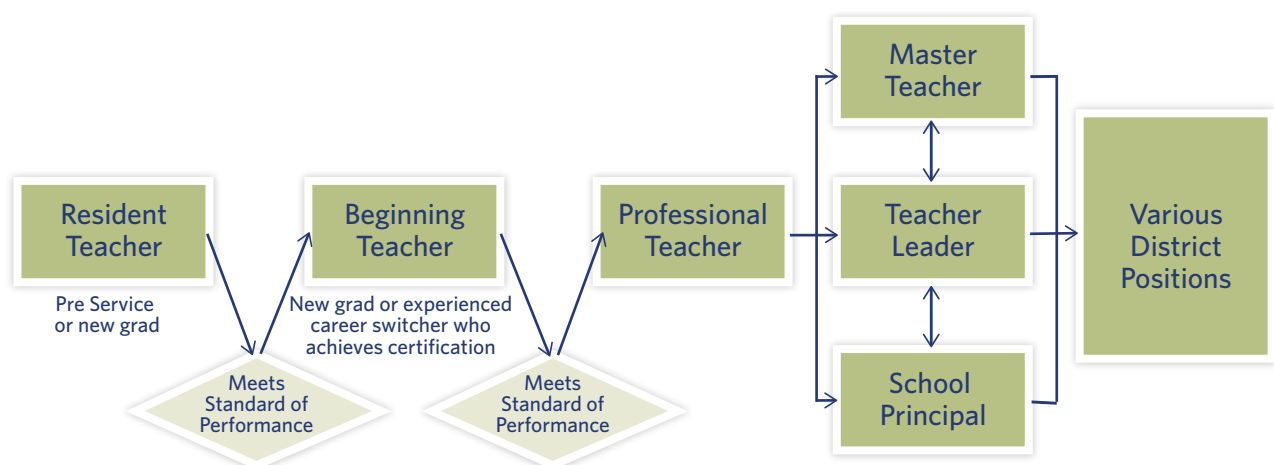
Resident Teacher

Pre Service or new grad

Meets Standard of Performance

Beginning Teacher

New grad or experienced career switcher who achieves certification

Meets Standard of Performance

Professional Teacher

Master Teacher

Teacher Leader

School Principal

Various District Positions